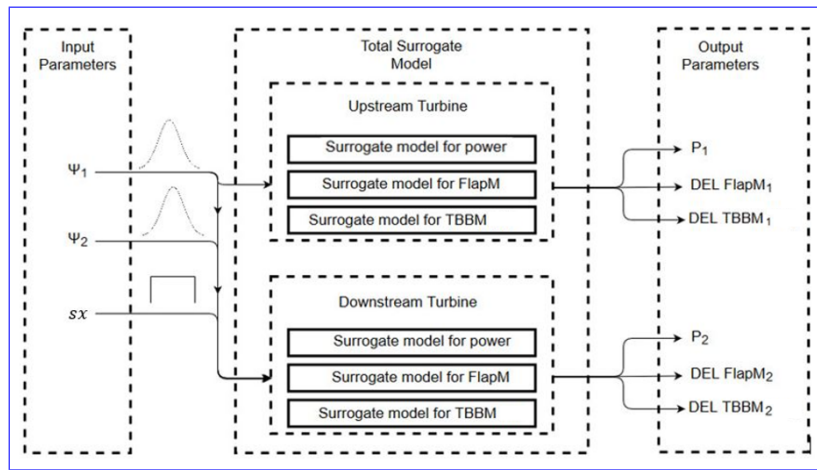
Input Parameters

$\Psi_1$

$\Psi_2$

$sx$

Total Surrogate Model

Upstream Turbine

Surrogate model for power

Surrogate model for FlapM

Surrogate model for TBBM

Downstream Turbine

Surrogate model for power

Surrogate model for FlapM

Surrogate model for TBBM

Output Parameters

$P_1$

DEL $FlapM_1$

DEL $TBBM_1$

$P_2$

DEL $FlapM_2$

DEL $TBBM_2$